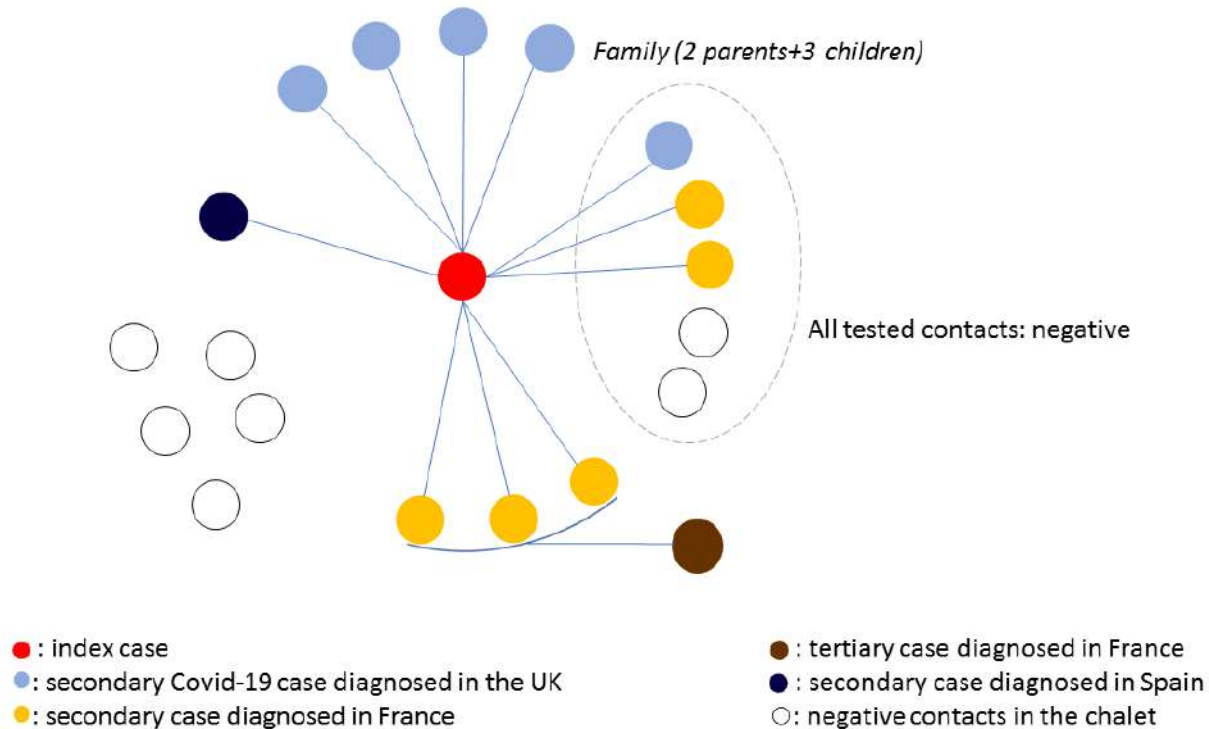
Family (2 parents+3 children)

All tested contacts: negative

: index case
: secondary Covid-19 case diagnosed in the UK
: secondary case diagnosed in France

: tertiary case diagnosed in France
: secondary case diagnosed in Spain
○: negative contacts in the chalet